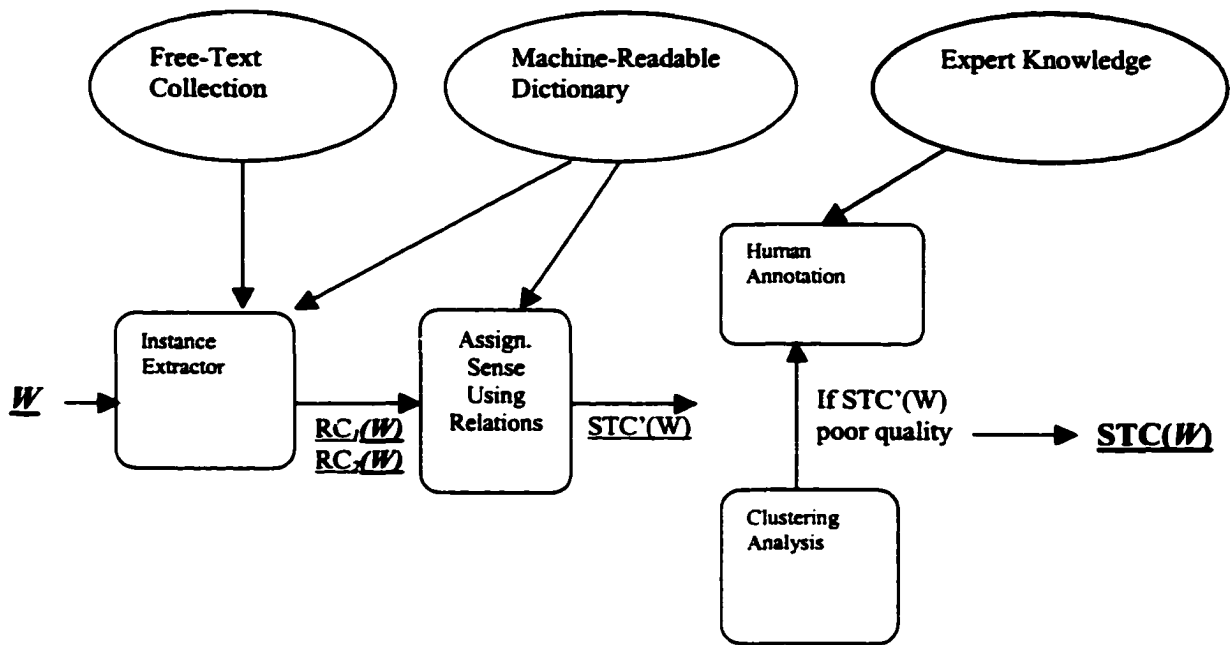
Free-Text Collection

Machine-Readable Dictionary

Expert Knowledge

Human Annotation

$\underline{W}$

Instance Extractor

$RC_1(W)$
$RC_2(W)$

Assign. Sense Using Relations

STC'(W)

If STC'(W) poor quality

STC(W)

Clustering Analysis